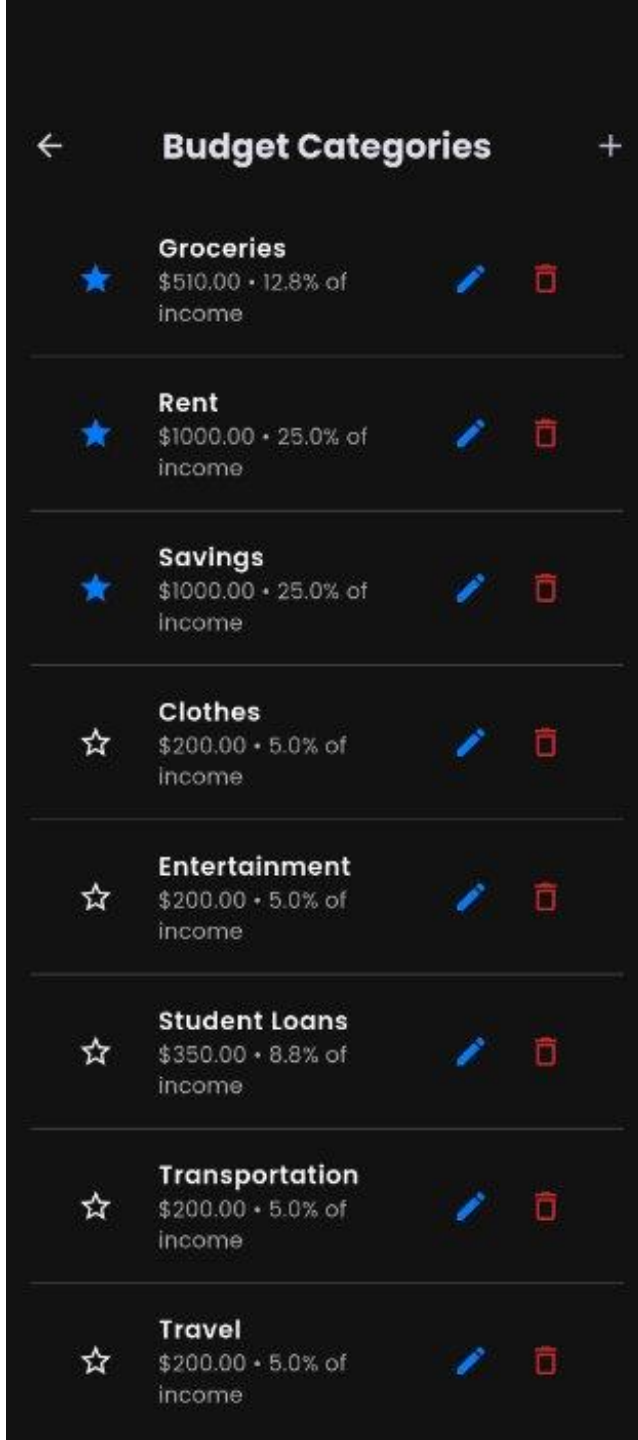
← Budget Categories +

Groceries
$510.00 • 12.8% of income

Rent
$1000.00 • 25.0% of income

Savings
$1000.00 • 25.0% of income

Clothes
$200.00 • 5.0% of income

Entertainment
$200.00 • 5.0% of income

Student Loans
$350.00 • 8.8% of income

Transportation
$200.00 • 5.0% of income

Travel
$200.00 • 5.0% of income